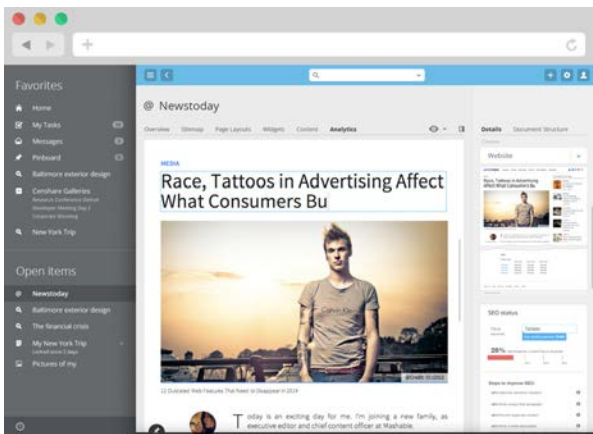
Favorites

Home

My Tasks

Messages

Pinboard

Baltimore exterior design

Cerohare Galleries

New York Trip

Open items

Newstoday

Baltimore exterior design

The financial crisis

My New York Trip

Pictures of my

@ Newstoday

Overview Sitemap Page Layouts Widgets Content Analytics

Details Document Structure

Website

MEDIA

Race, Tattoos in Advertising Affect What Consumers Bu

SEO status

28%

Today is an exciting day for me. I'm joining a new family, as executive editor and chief content officer at Mashable.